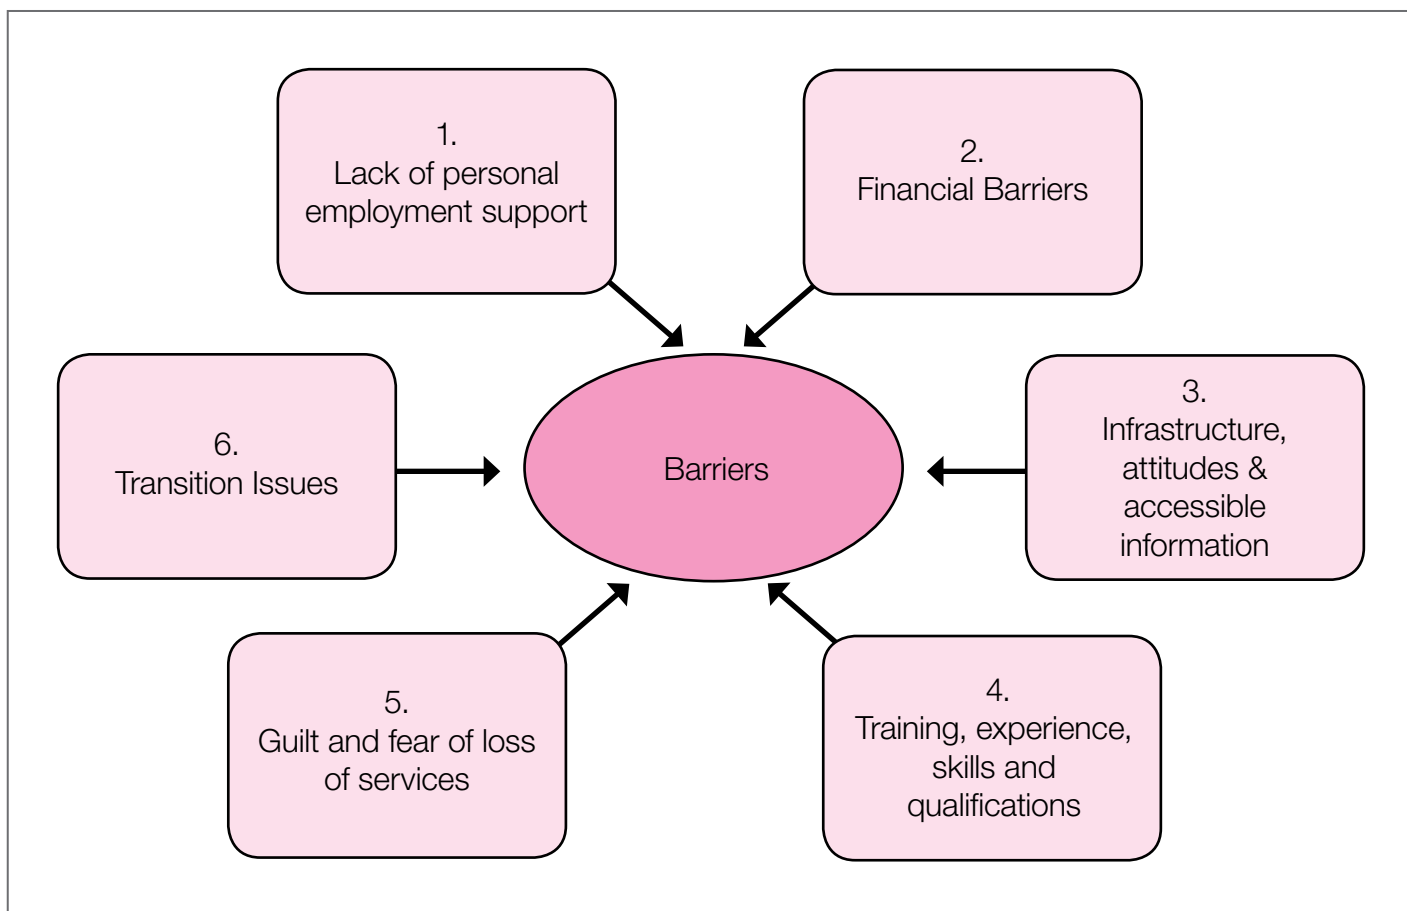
1.
Lack of personal employment support

2.
Financial Barriers

6.
Transition Issues

Barriers

3.
Infrastructure, attitudes & accessible information

5.
Guilt and fear of loss of services

4.
Training, experience, skills and qualifications